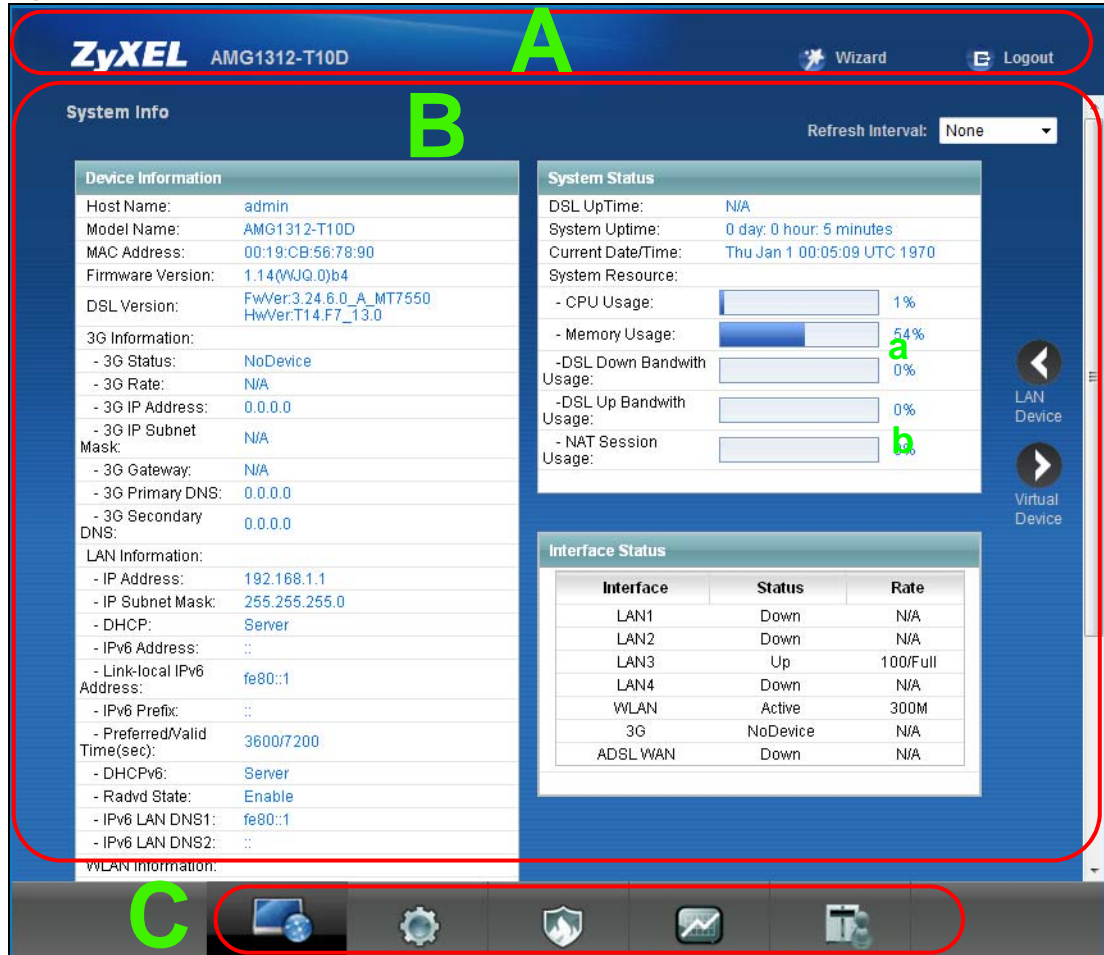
ZyXEL AMG1312-T10D

A

Wizard Logout

System Info

B

Refresh Interval: None

| Device Information | |
|---|---|
| Host Name: | admin |
| Model Name: | AMG1312-T10D |
| MAC Address: | 00:19:CB:56:78:90 |
| Firmware Version: | 1.14(WJQ.0)b4 |
| DSL Version: | FwVer:3.24.6.0_A_MT7550 HwVer:T14.F7_13.0 |
| 3G Information: | |
| - 3G Status: | NoDevice |
| - 3G Rate: | N/A |
| - 3G IP Address: | 0.0.0.0 |
| - 3G IP Subnet Mask: | N/A |
| - 3G Gateway: | N/A |
| - 3G Primary DNS: | 0.0.0.0 |
| - 3G Secondary DNS: | 0.0.0.0 |
| LAN Information: | |
| - IP Address: | 192.168.1.1 |
| - IP Subnet Mask: | 255.255.255.0 |
| - DHCP: | Server |
| - IPv6 Address: | :: |
| - Link-local IPv6 Address: | fe80::1 |
| - IPv6 Prefix: | :: |
| - Preferred/Valid Time(sec): | 3600/7200 |
| - DHCPv6: | Server |
| - Radvd State: | Enable |
| - IPv6 LAN DNS1: | fe80::1 |
| - IPv6 LAN DNS2: | :: |
| WLAN Information: | |

| System Status | | |
|---|---|---|
| DSL UpTime: | N/A | |
| System Uptime: | 0 day: 0 hour: 5 minutes | |
| Current Date/Time: | Thu Jan 1 00:05:09 UTC 1970 | |
| System Resource: | | |
| - CPU Usage: | | 1% |
| - Memory Usage: | | 54% |
| -DSL Down Bandwith Usage: | | 0% |
| -DSL Up Bandwith Usage: | | 0% |
| - NAT Session Usage: | | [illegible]% |

a

b

LAN Device

Virtual Device

Interface Status

| Interface | Status | Rate |
|---|---|---|
| LAN1 | Down | N/A |
| LAN2 | Down | N/A |
| LAN3 | Up | 100/Full |
| LAN4 | Down | N/A |
| WLAN | Active | 300M |
| 3G | NoDevice | N/A |
| ADSL WAN | Down | N/A |

C